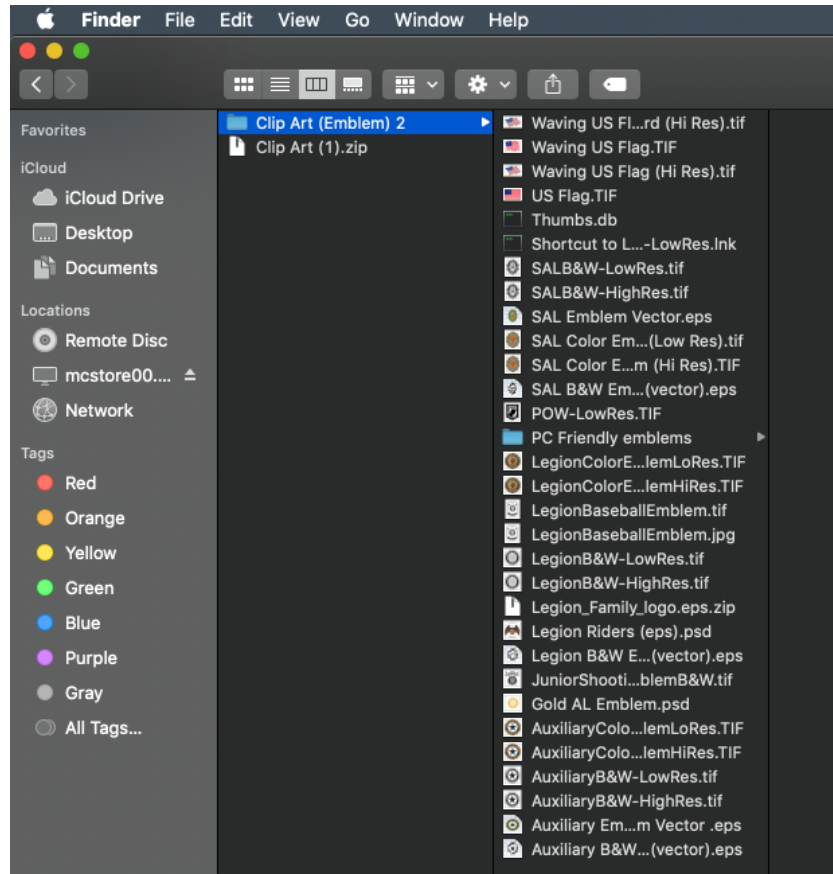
Finder File Edit View Go Window Help

Favorites
iCloud
iCloud Drive
Desktop
Documents
Locations
Remote Disc
mcstore00....
Network
Tags
Red
Orange
Yellow
Green
Blue
Purple
Gray
All Tags...

Clip Art (Emblem) 2
Clip Art (1).zip

Waving US Fl...rd (Hi Res).tif
Waving US Flag.TIF
Waving US Flag (Hi Res).tif
US Flag.TIF
Thumbs.db
Shortcut to L...-LowRes.lnk
SALB&W-LowRes.tif
SALB&W-HighRes.tif
SAL Emblem Vector.eps
SAL Color Em...(Low Res).tif
SAL Color E...m (Hi Res).TIF
SAL B&W Em...(vector).eps
POW-LowRes.TIF
PC Friendly emblems
LegionColorE...lemLoRes.TIF
LegionColorE...lemHiRes.TIF
LegionBaseballEmblem.tif
LegionBaseballEmblem.jpg
LegionB&W-LowRes.tif
LegionB&W-HighRes.tif
Legion_Family_logo.eps.zip
Legion Riders (eps).psd
Legion B&W E...(vector).eps
JuniorShooti...blemB&W.tif
Gold AL Emblem.psd
AuxiliaryColo...lemLoRes.TIF
AuxiliaryColo...lemHiRes.TIF
AuxiliaryB&W-LowRes.tif
AuxiliaryB&W-HighRes.tif
Auxiliary Em...m Vector .eps
Auxiliary B&W...(vector).eps